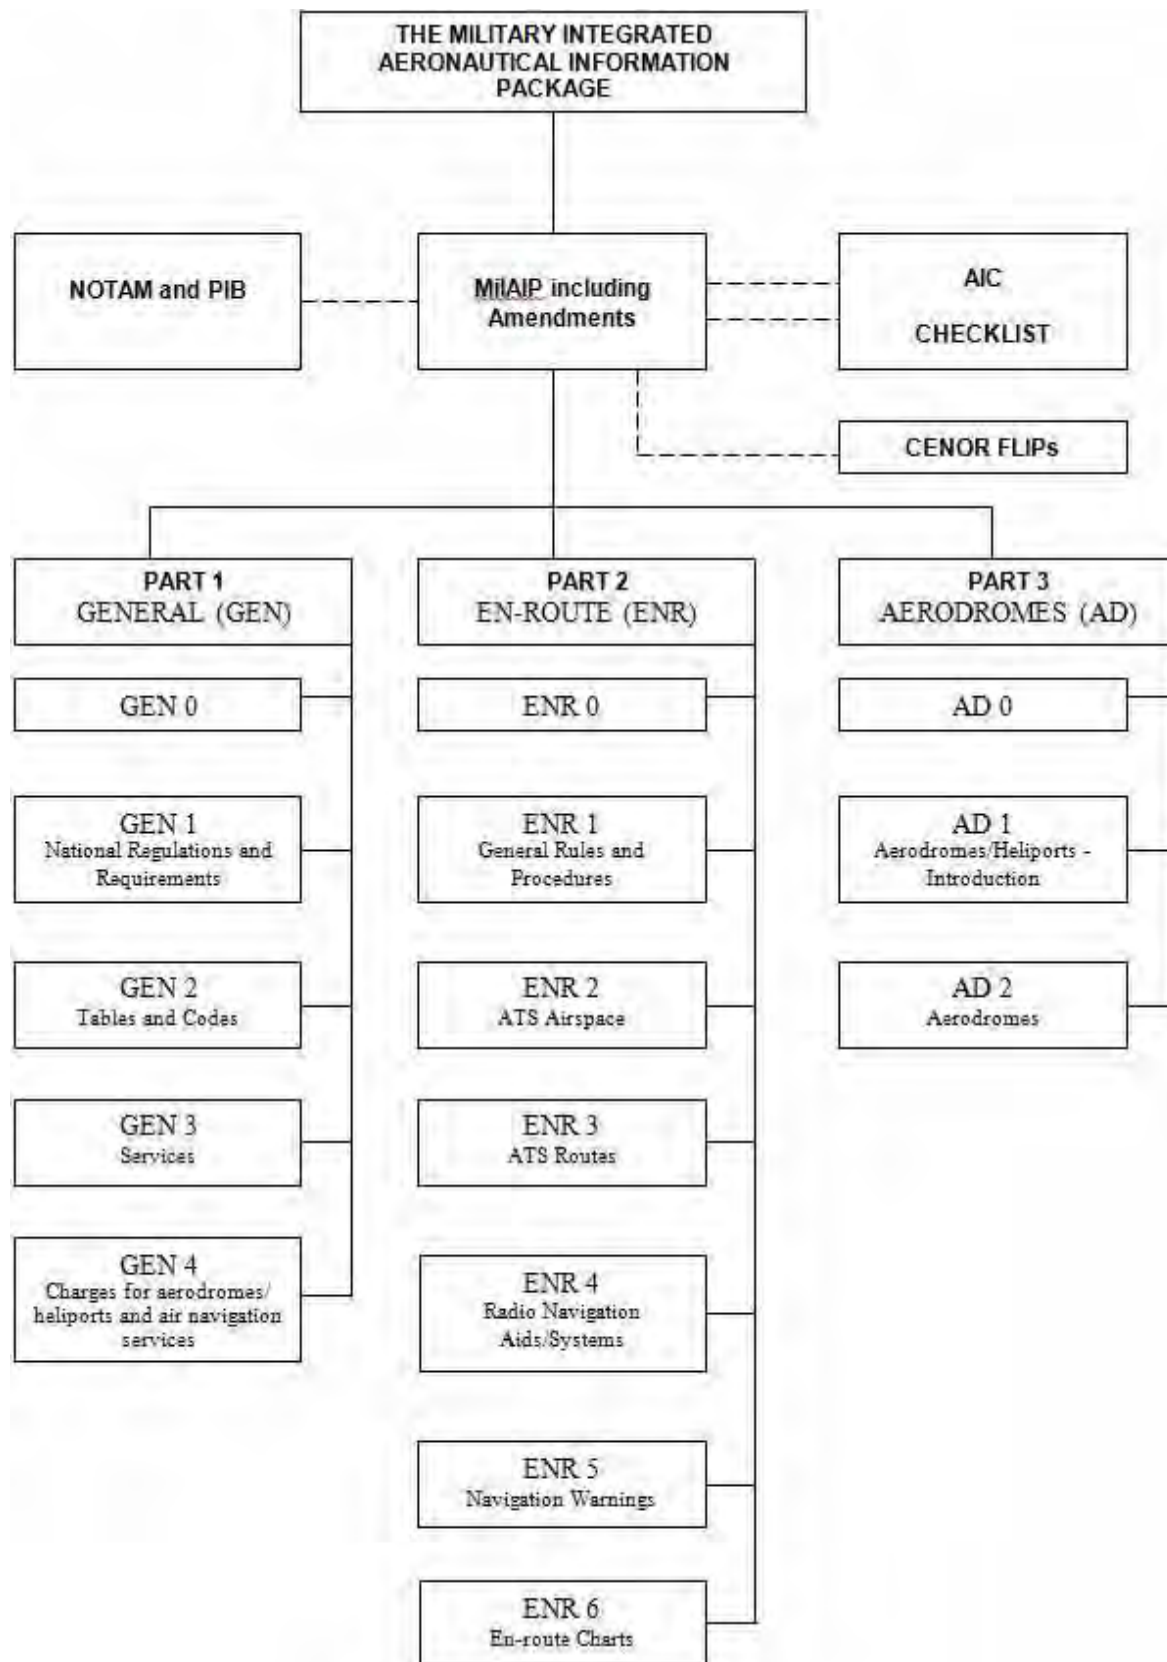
THE MILITARY INTEGRATED AERONAUTICAL INFORMATION PACKAGE

NOTAM and PIB

MilAIP including Amendments

AIC

CHECKLIST

CENOR FLIPs

PART 1
GENERAL (GEN)

GEN 0

GEN 1
National Regulations and Requirements

GEN 2
Tables and Codes

GEN 3
Services

GEN 4
Charges for aerodromes/ heliports and air navigation services

PART 2
EN-ROUTE (ENR)

ENR 0

ENR 1
General Rules and Procedures

ENR 2
ATS Airspace

ENR 3
ATS Routes

ENR 4
Radio Navigation Aids/Systems

ENR 5
Navigation Warnings

ENR 6
En-route Charts

PART 3
AERODROMES (AD)

AD 0

AD 1
Aerodromes/Heliports - Introduction

AD 2
Aerodromes